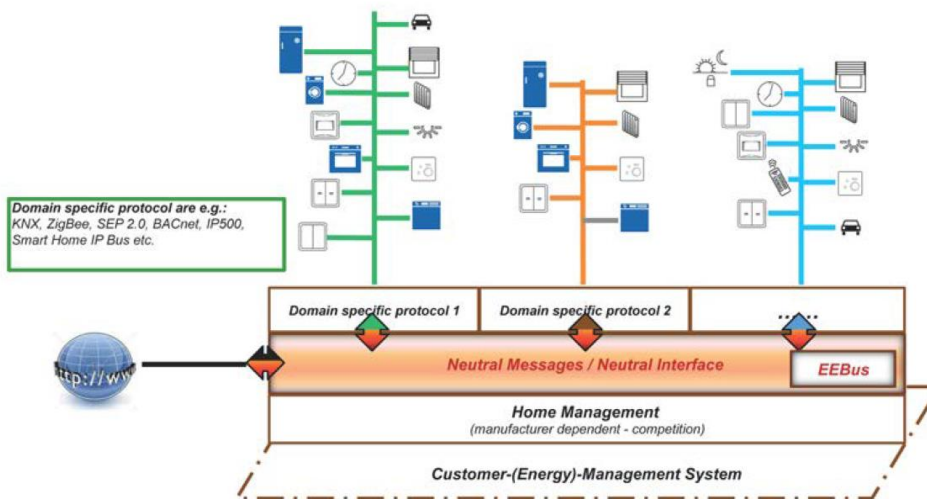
Domain specific protocol are e.g.:
KNX, ZigBee, SEP 2.0, BACnet, IP500, Smart Home IP Bus etc.

Domain specific protocol 1

Domain specific protocol 2

...

http://www

Neutral Messages / Neutral Interface

EEBus

Home Management
(manufacturer dependent - competition)

Customer-(Energy)-Management System